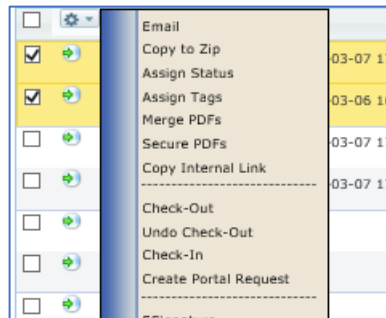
Email
Copy to Zip
Assign Status
Assign Tags
Merge PDFs
Secure PDFs
Copy Internal Link
----------------------------
Check-Out
Undo Check-Out
Check-In
Create Portal Request
----------------------------
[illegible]

-03-07 1
-03-06 1
-03-07 1
-03-07 1